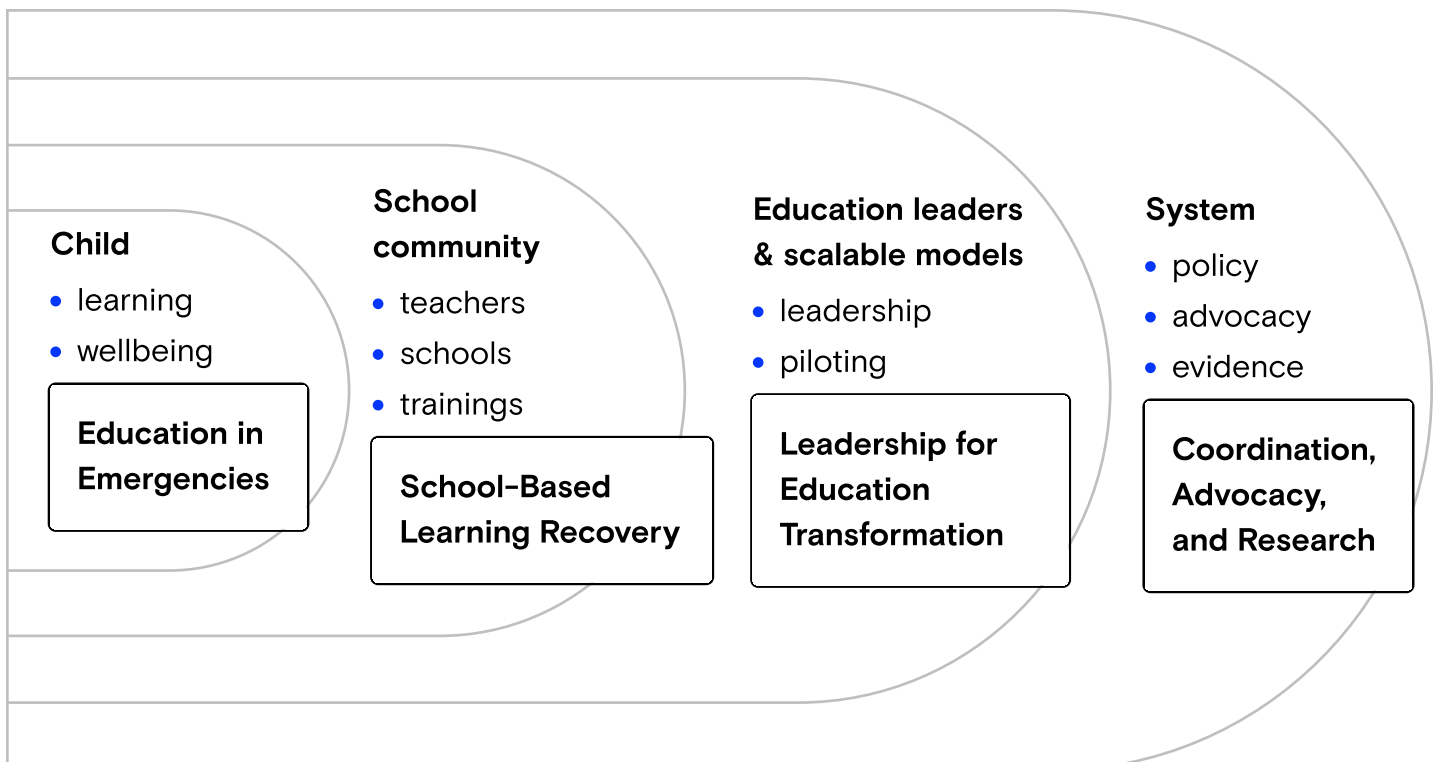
Child

- learning
- wellbeing

Education in Emergencies

School community

- teachers
- schools
- trainings

School-Based Learning Recovery

Education leaders & scalable models

- leadership
- piloting

Leadership for Education Transformation

System

- policy
- advocacy
- evidence

Coordination, Advocacy, and Research